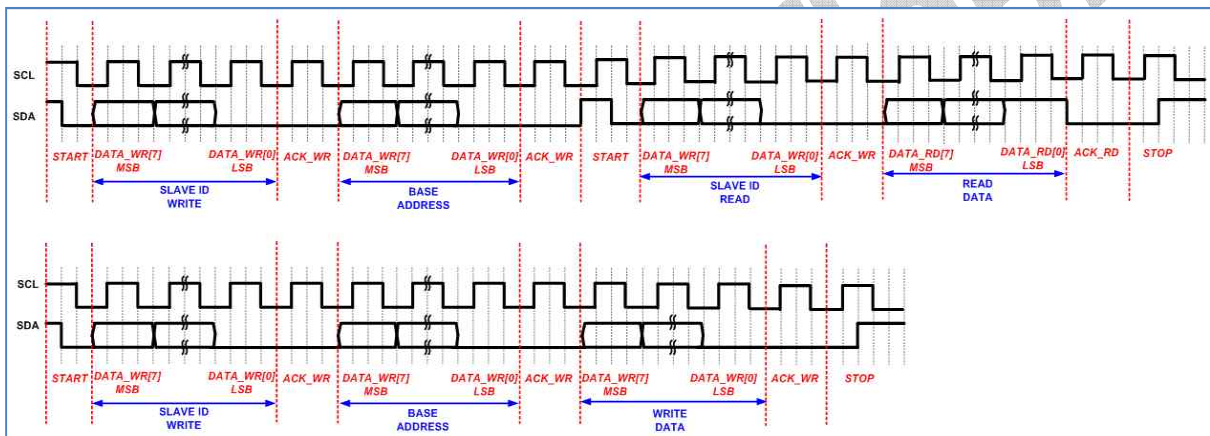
SCL

SDA

START DATA_WR[7] MSB

DATA_WR[0] LSB

ACK_WR

DATA_WR[7] MSB

DATA_WR[0] LSB

ACK_WR

START

DATA_WR[7] MSB

DATA_WR[0] LSB

ACK_WR

DATA_RD[7] MSB

DATA_RD[0] LSB

ACK_RD

STOP

SLAVE ID WRITE

BASE ADDRESS

SLAVE ID READ

READ DATA

SCL

SDA

START DATA_WR[7] MSB

DATA_WR[0] LSB

ACK_WR

DATA_WR[7] MSB

DATA_WR[0] LSB

ACK_WR

DATA_WR[7] MSB

DATA_WR[0] LSB

ACK_WR

STOP

SLAVE ID WRITE

BASE ADDRESS

WRITE DATA